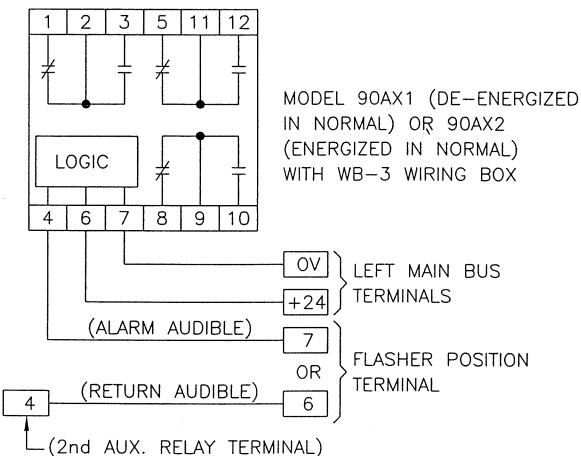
1 2 3 5 11 12

LOGIC

4 6 7 8 9 10

MODEL 90AX1 (DE-ENERGIZED IN NORMAL) OR 90AX2 (ENERGIZED IN NORMAL) WITH WB-3 WIRING BOX

0V

+24

LEFT MAIN BUS TERMINALS

(ALARM AUDIBLE)

7

OR

FLASHER POSITION TERMINAL

4

(RETURN AUDIBLE)

6

(2nd AUX. RELAY TERMINAL)